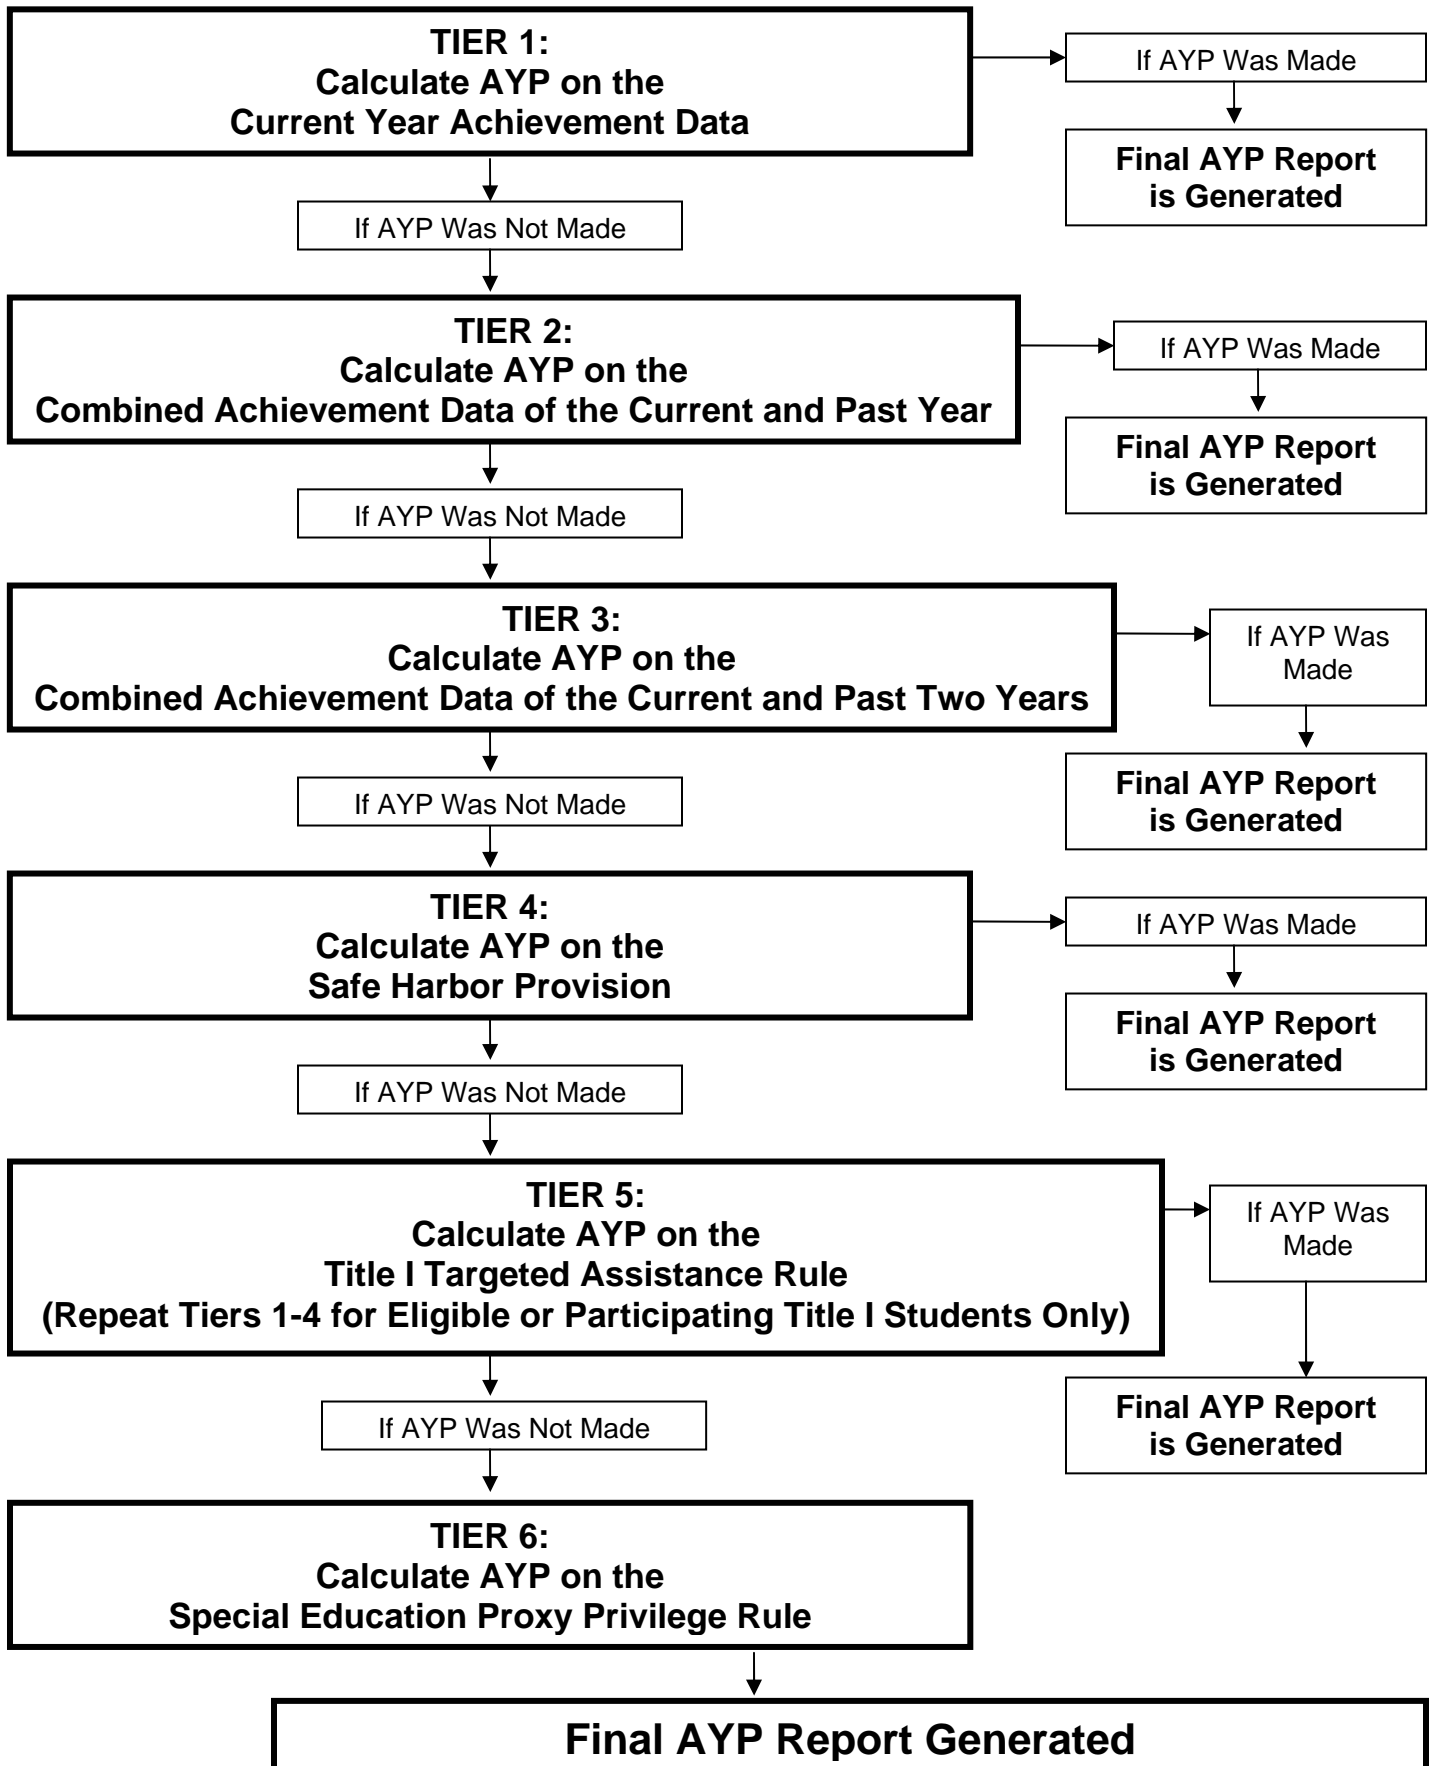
TIER 1:
Calculate AYP on the
Current Year Achievement Data

If AYP Was Made

Final AYP Report is Generated

If AYP Was Not Made

TIER 2:
Calculate AYP on the
Combined Achievement Data of the Current and Past Year

If AYP Was Made

Final AYP Report is Generated

If AYP Was Not Made

TIER 3:
Calculate AYP on the
Combined Achievement Data of the Current and Past Two Years

If AYP Was Made

Final AYP Report is Generated

If AYP Was Not Made

TIER 4:
Calculate AYP on the
Safe Harbor Provision

If AYP Was Made

Final AYP Report is Generated

If AYP Was Not Made

TIER 5:
Calculate AYP on the
Title I Targeted Assistance Rule
(Repeat Tiers 1-4 for Eligible or Participating Title I Students Only)

If AYP Was Made

Final AYP Report is Generated

If AYP Was Not Made

TIER 6:
Calculate AYP on the
Special Education Proxy Privilege Rule

Final AYP Report Generated